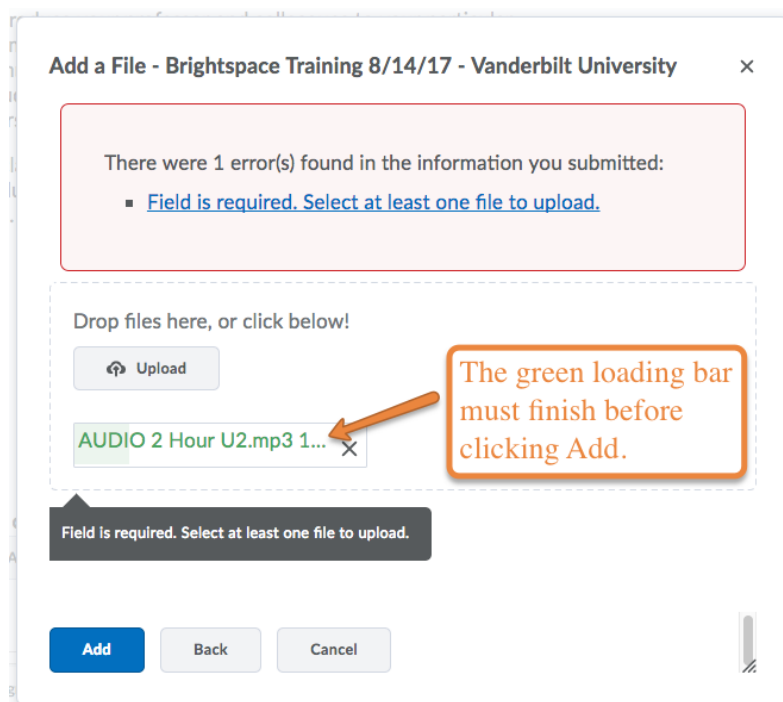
Add a File - Brightspace Training 8/14/17 - Vanderbilt University ×

There were 1 error(s) found in the information you submitted:

- Field is required. Select at least one file to upload.

Drop files here, or click below!

Upload

AUDIO 2 Hour U2.mp3 1... ×

The green loading bar must finish before clicking Add.

Field is required. Select at least one file to upload.

Add Back Cancel